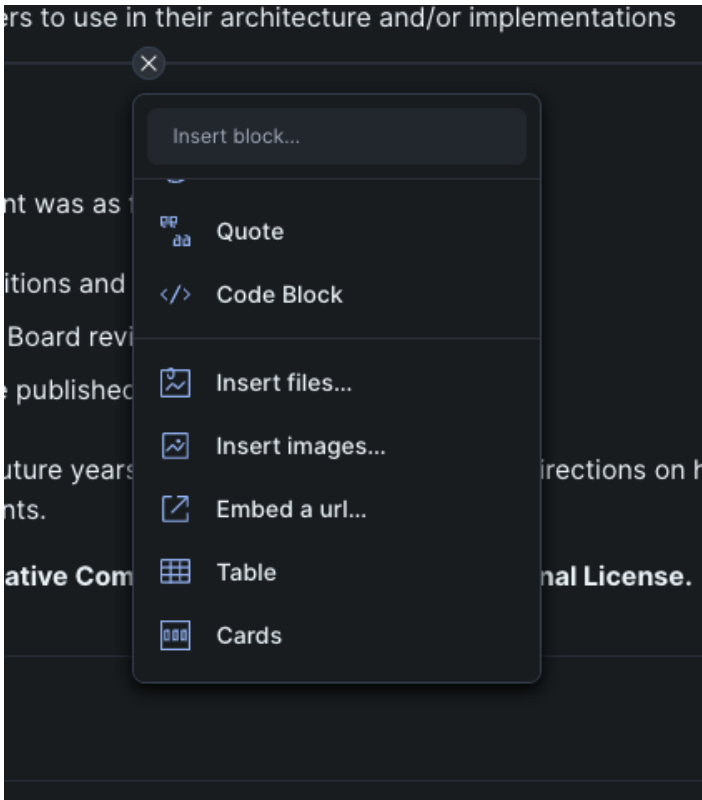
ers to use in their architecture and/or implementations

Insert block...

nt was as f

Quote

itions and

Code Block

Board revi

e published

Insert files...

Insert images...

uture years

irections on h

nts.

Embed a url...

ative Com

Table

nal License.

Cards